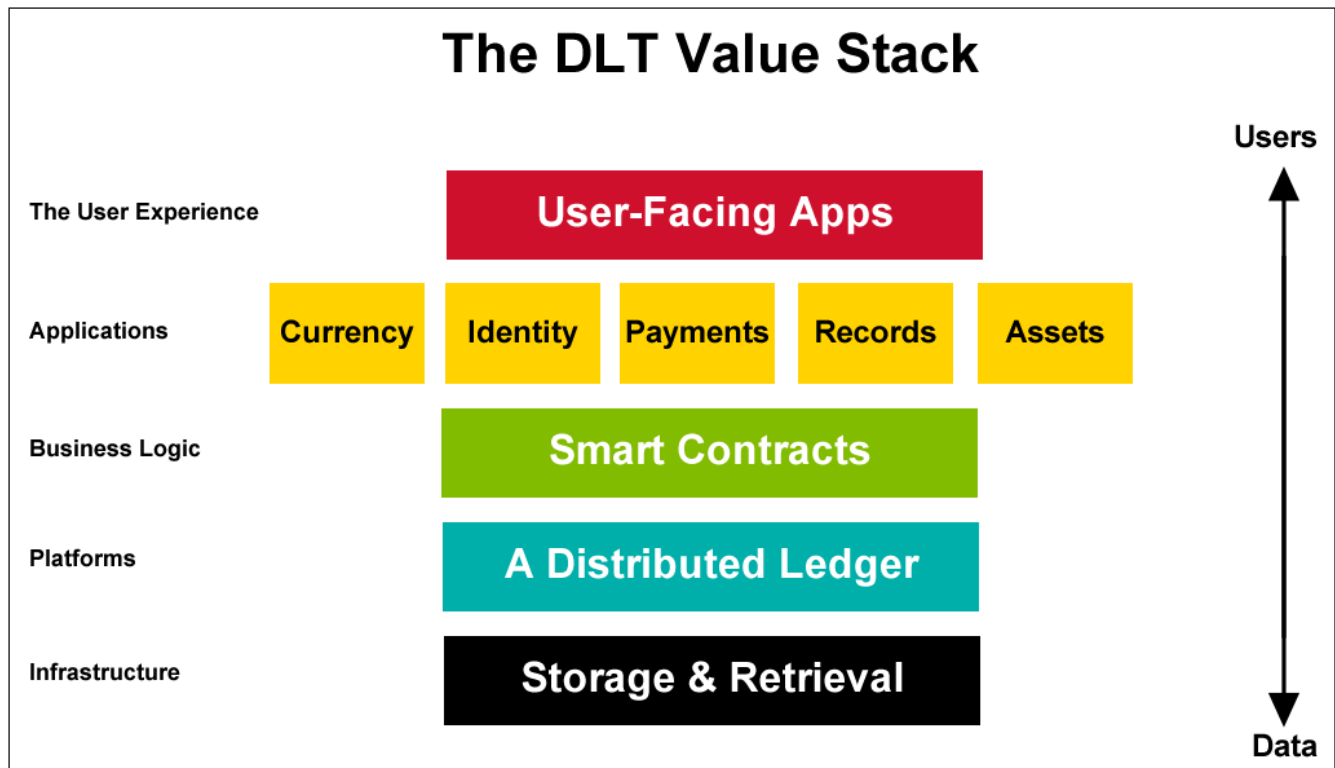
The DLT Value Stack

Users

The User Experience

User-Facing Apps

Applications

Currency

Identity

Payments

Records

Assets

Business Logic

Smart Contracts

Platforms

A Distributed Ledger

Infrastructure

Storage & Retrieval

Data